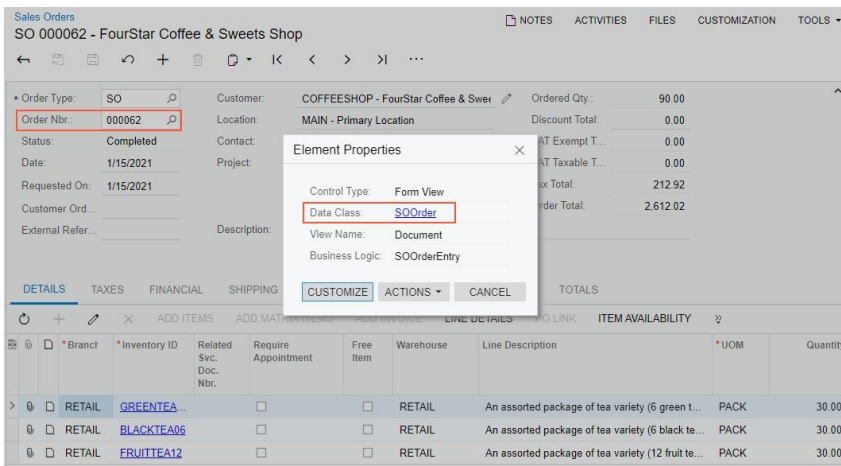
Sales Orders
SO 000062 - FourStar Coffee & Sweets Shop

NOTES ACTIVITIES FILES CUSTOMIZATION TOOLS

* Order Type: SO
Order Nbr.: 000062
Status: Completed
Date: 1/15/2021
Requested On: 1/15/2021
Customer Ord...
External Refer...

Customer: COFFEESHOP - FourStar Coffee & Swee
Location: MAIN - Primary Location
Contact:
Project:
Description:

Ordered Qty.: 90.00
Discount Total: 0.00
AT Exempt T... 0.00
AT Taxable T... 0.00
ix Total: 212.92
rder Total: 2,612.02

Element Properties

Control Type: Form View
Data Class: SOOrder
View Name: Document
Business Logic: SOOrderEntry

CUSTOMIZE ACTIONS CANCEL

DETAILS TAXES FINANCIAL SHIPPING TOTALS

ADD ITEMS ADD MATRIX ITEMS ADD INVOICE LINE DETAILS PO LINK ITEM AVAILABILITY

| | | | *Branch | *Inventory ID | Related Svc. Doc. Nbr. | Require Appointment | Free Item | Warehouse | Line Description | *UOM | Quantit |
|---|---|---|---|---|---|---|---|---|---|---|---|
| > | | | RETAIL | GREENTEA... | | ☐ | ☐ | RETAIL | An assorted package of tea variety (6 green t... | PACK | 30.00 |
| | | | RETAIL | BLACKTEA06 | | ☐ | ☐ | RETAIL | An assorted package of tea variety (6 black te... | PACK | 30.00 |
| | | | RETAIL | FRUITTEA12 | | ☐ | ☐ | RETAIL | An assorted package of tea variety (12 fruit te... | PACK | 30.00 |